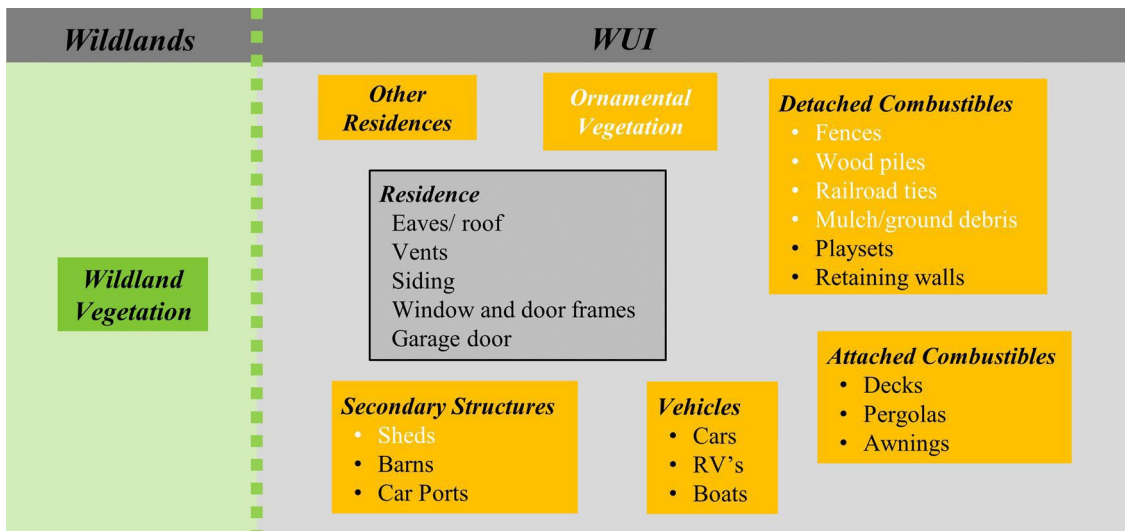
Wildlands

WUI

Wildland Vegetation

Other Residences

Ornamental Vegetation

Detached Combustibles
- Fences
- Wood piles
- Railroad ties
- Mulch/ground debris
- Playsets
- Retaining walls

Residence
Eaves/ roof
Vents
Siding
Window and door frames
Garage door

Attached Combustibles
- Decks
- Pergolas
- Awnings

Secondary Structures
- Sheds
- Barns
- Car Ports

Vehicles
- Cars
- RV's
- Boats